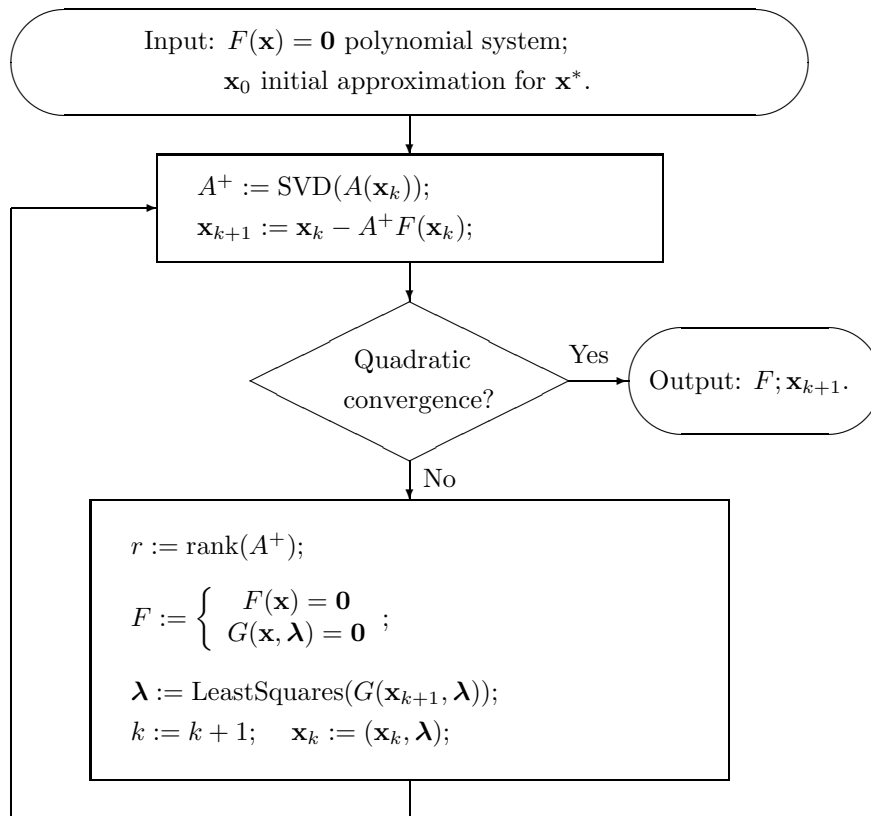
Input: $F(\mathbf{x}) = \mathbf{0}$ polynomial system;
$\mathbf{x}_0$ initial approximation for $\mathbf{x}^*$.

$A^+ := \mathrm{SVD}(A(\mathbf{x}_k))$;
$\mathbf{x}_{k+1} := \mathbf{x}_k - A^+ F(\mathbf{x}_k)$;

Quadratic convergence?

Yes

Output: $F; \mathbf{x}_{k+1}$.

No

$r := \mathrm{rank}(A^+)$;

$F := \begin{cases} F(\mathbf{x}) = \mathbf{0} \\ G(\mathbf{x}, \boldsymbol{\lambda}) = \mathbf{0} \end{cases}$;

$\boldsymbol{\lambda} := \mathrm{LeastSquares}(G(\mathbf{x}_{k+1}, \boldsymbol{\lambda}))$;
$k := k+1; \quad \mathbf{x}_k := (\mathbf{x}_k, \boldsymbol{\lambda})$;